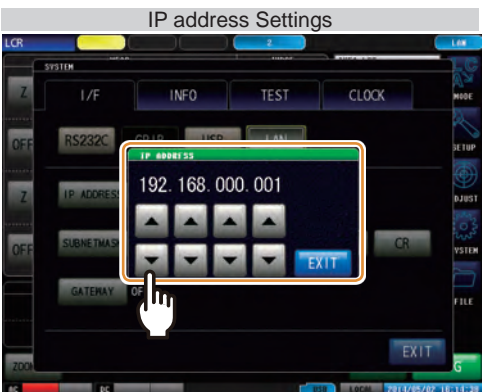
IP address Settings

LCR

2

LAN

SYSTEM

I/F

INFO

TEST

CLOCK

MODE

SETUP

DJUST

YSTEM

FILE

RS232C

GP-IB

USB

LAN

IP ADDRESS

IP ADDRESS

192. 168. 000. 001

EXIT

SUBNETMASK

CR

GATEWAY

OFF

EXIT

ZOOM

AC

DC

LOCAL

2014/05/02 18:14:30